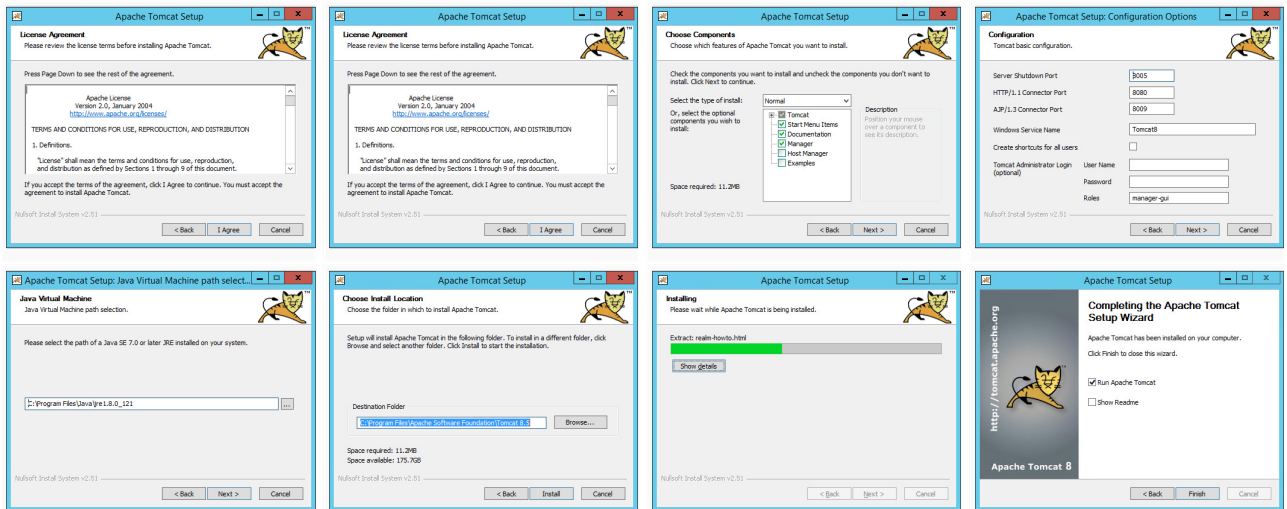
Apache Tomcat Setup

License Agreement
Please review the license terms before installing Apache Tomcat.

Press Page Down to see the rest of the agreement.

Apache License
Version 2.0, January 2004
http://www.apache.org/licenses/

TERMS AND CONDITIONS FOR USE, REPRODUCTION, AND DISTRIBUTION

1. Definitions.

"License" shall mean the terms and conditions for use, reproduction, and distribution as defined by Sections 1 through 9 of this document.

If you accept the terms of the agreement, click I Agree to continue. You must accept the agreement to install Apache Tomcat.

Nullsoft Install System v2.51

< Back | I Agree | Cancel

Apache Tomcat Setup

License Agreement
Please review the license terms before installing Apache Tomcat.

Press Page Down to see the rest of the agreement.

Apache License
Version 2.0, January 2004
http://www.apache.org/licenses/

TERMS AND CONDITIONS FOR USE, REPRODUCTION, AND DISTRIBUTION

1. Definitions.

"License" shall mean the terms and conditions for use, reproduction, and distribution as defined by Sections 1 through 9 of this document.

If you accept the terms of the agreement, click I Agree to continue. You must accept the agreement to install Apache Tomcat.

Nullsoft Install System v2.51

< Back | I Agree | Cancel

Apache Tomcat Setup

Choose Components
Choose which features of Apache Tomcat you want to install.

Check the components you want to install and uncheck the components you don't want to install. Click Next to continue.

Select the type of install: Normal

Or, select the optional components you wish to install:

Tomcat
Start Menu Items
Documentation
Manager
Host Manager
Examples

Description
Position your mouse over a component to see its description.

Space required: 11.2MB

Nullsoft Install System v2.51

< Back | Next > | Cancel

Apache Tomcat Setup: Configuration Options

Configuration
Tomcat basic configuration.

Server Shutdown Port 8005
HTTP/1.1 Connector Port 8080
AJP/1.3 Connector Port 8009
Windows Service Name Tomcat8
Create shortcuts for all users
Tomcat Administrator Login (optional) User Name
Password
Roles manager-gui

Nullsoft Install System v2.51

< Back | Next > | Cancel

Apache Tomcat Setup: Java Virtual Machine path select...

Java Virtual Machine
Java Virtual Machine path selection.

Please select the path of a Java SE 7.0 or later JRE installed on your system.

C:\Program Files\Java\jre1.8.0_121 ...

Nullsoft Install System v2.51

< Back | Next > | Cancel

Apache Tomcat Setup

Choose Install Location
Choose the folder in which to install Apache Tomcat.

Setup will install Apache Tomcat in the following folder. To install in a different folder, click Browse and select another folder. Click Install to start the installation.

Destination Folder
C:\Program Files\Apache Software Foundation\Tomcat 8.5 | Browse...

Space required: 11.2MB
Space available: 175.7GB

Nullsoft Install System v2.51

< Back | Install | Cancel

Apache Tomcat Setup

Installing
Please wait while Apache Tomcat is being installed.

Extract: realm-howto.html

Show details

Nullsoft Install System v2.51

< Back | Next > | Cancel

Apache Tomcat Setup

http://tomcat.apache.org

Apache Tomcat 8

Completing the Apache Tomcat Setup Wizard

Apache Tomcat has been installed on your computer.

Click Finish to close this wizard.

Run Apache Tomcat
Show Readme

< Back | Finish | Cancel